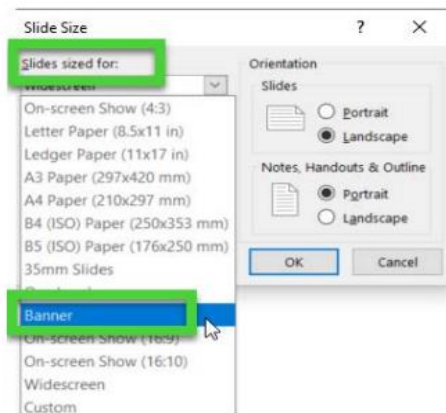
Slide Size ? ×

Slides sized for:

Widescreen

On-screen Show (4:3)
Letter Paper (8.5x11 in)
Ledger Paper (11x17 in)
A3 Paper (297x420 mm)
A4 Paper (210x297 mm)
B4 (ISO) Paper (250x353 mm)
B5 (ISO) Paper (176x250 mm)
35mm Slides
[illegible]
Banner
On-screen Show (16:9)
On-screen Show (16:10)
Widescreen
Custom

Orientation
Slides
Portrait
Landscape

Notes, Handouts & Outline
Portrait
Landscape

OK
Cancel